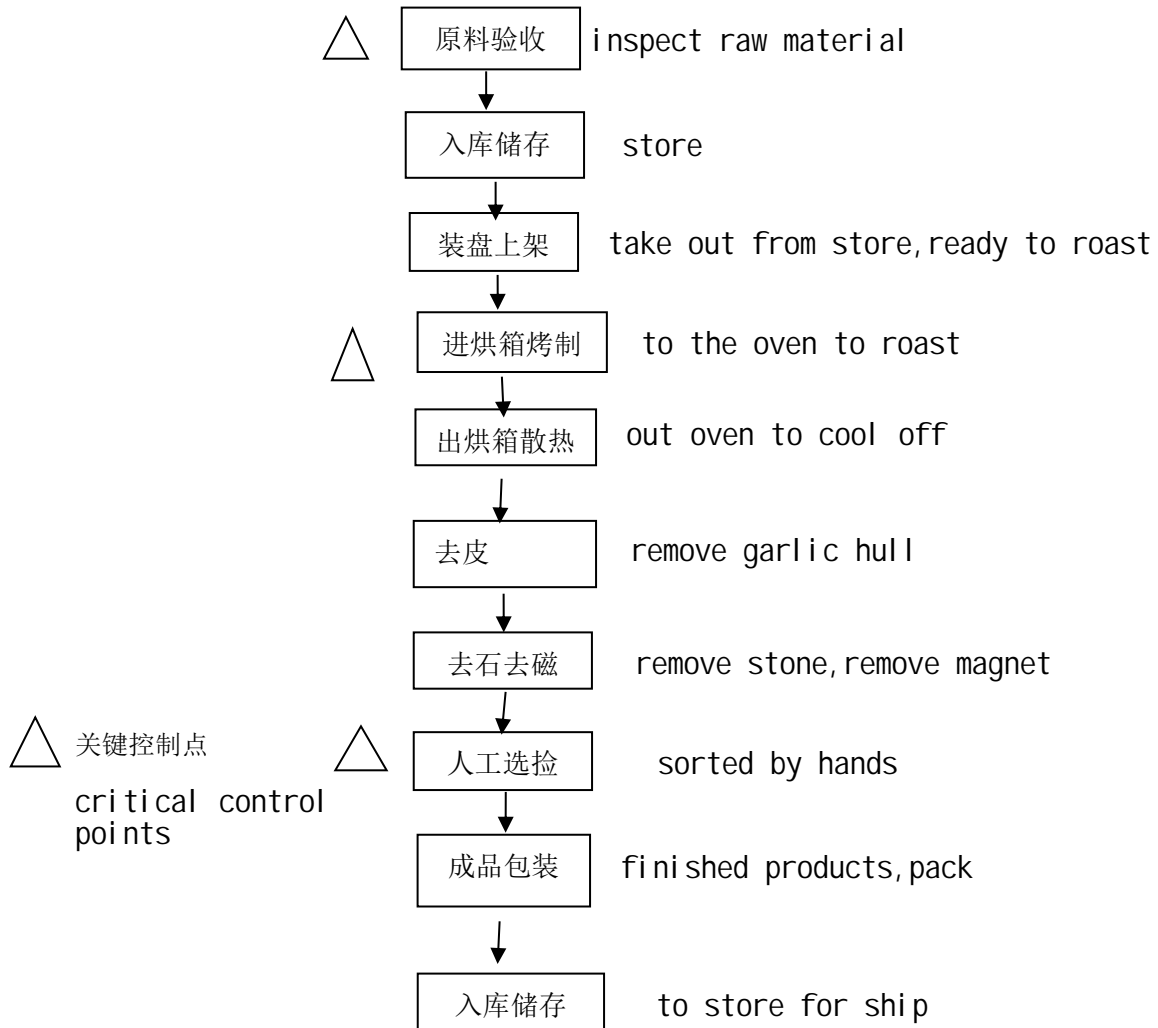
原料验收 inspect raw material

入库储存 store

装盘上架 take out from store,ready to roast

进烘箱烤制 to the oven to roast

出烘箱散热 out oven to cool off

去皮 remove garlic hull

去石去磁 remove stone,remove magnet

关键控制点 critical control points

人工选捡 sorted by hands

成品包装 finished products,pack

入库储存 to store for ship